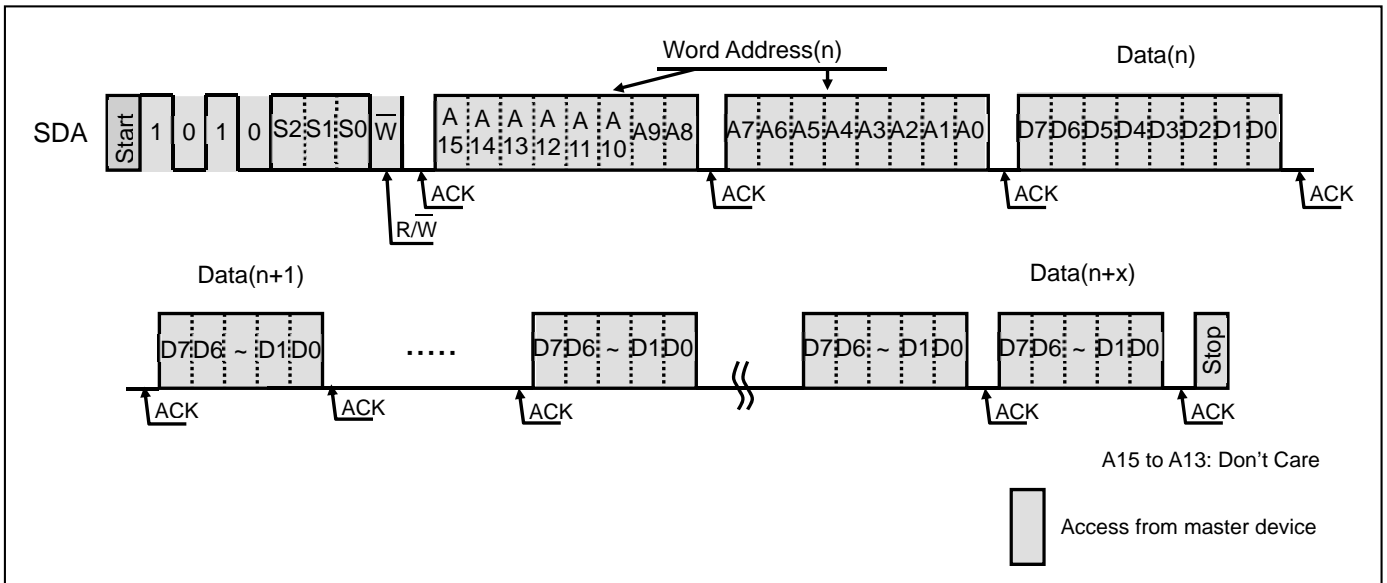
Word Address(n)

Data(n)

SDA Start 1 0 1 0 S2 S1 S0 $\overline{W}$ A 15 A 14 A 13 A 12 A 11 A 10 A9 A8 A7 A6 A5 A4 A3 A2 A1 A0 D7 D6 D5 D4 D3 D2 D1 D0

ACK ACK ACK ACK

R/$\overline{W}$

Data(n+1)

Data(n+x)

D7 D6 ~ D1 D0 ..... D7 D6 ~ D1 D0 D7 D6 ~ D1 D0 D7 D6 ~ D1 D0 Stop

ACK ACK ACK ACK ACK

A15 to A13: Don’t Care

Access from master device